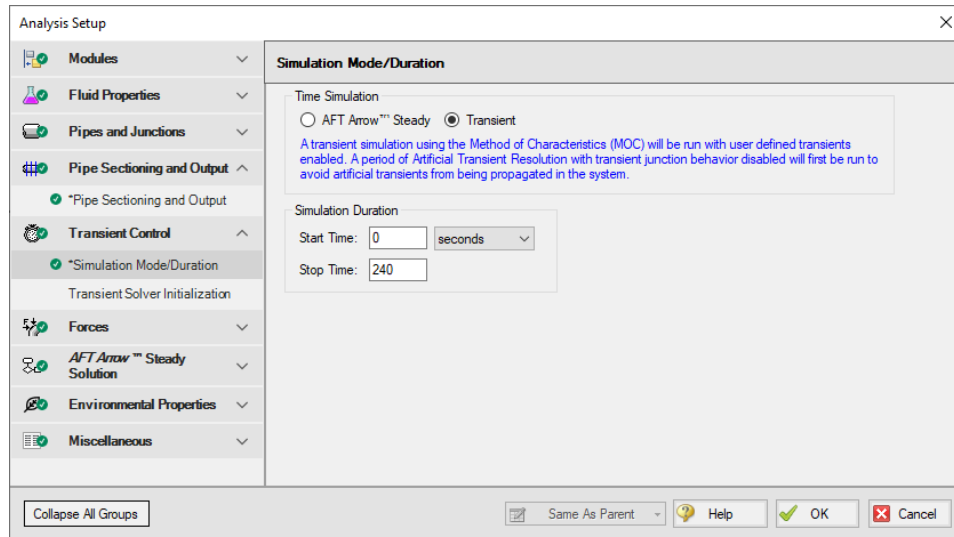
Analysis Setup

Modules
Fluid Properties
Pipes and Junctions
Pipe Sectioning and Output
*Pipe Sectioning and Output
Transient Control
*Simulation Mode/Duration
Transient Solver Initialization
Forces
AFT Arrow™ Steady Solution
Environmental Properties
Miscellaneous

Simulation Mode/Duration

Time Simulation
AFT Arrow™ Steady
Transient
A transient simulation using the Method of Characteristics (MOC) will be run with user defined transients enabled. A period of Artificial Transient Resolution with transient junction behavior disabled will first be run to avoid artificial transients from being propagated in the system.

Simulation Duration
Start Time: 0 seconds
Stop Time: 240

Collapse All Groups
Same As Parent
Help
OK
Cancel